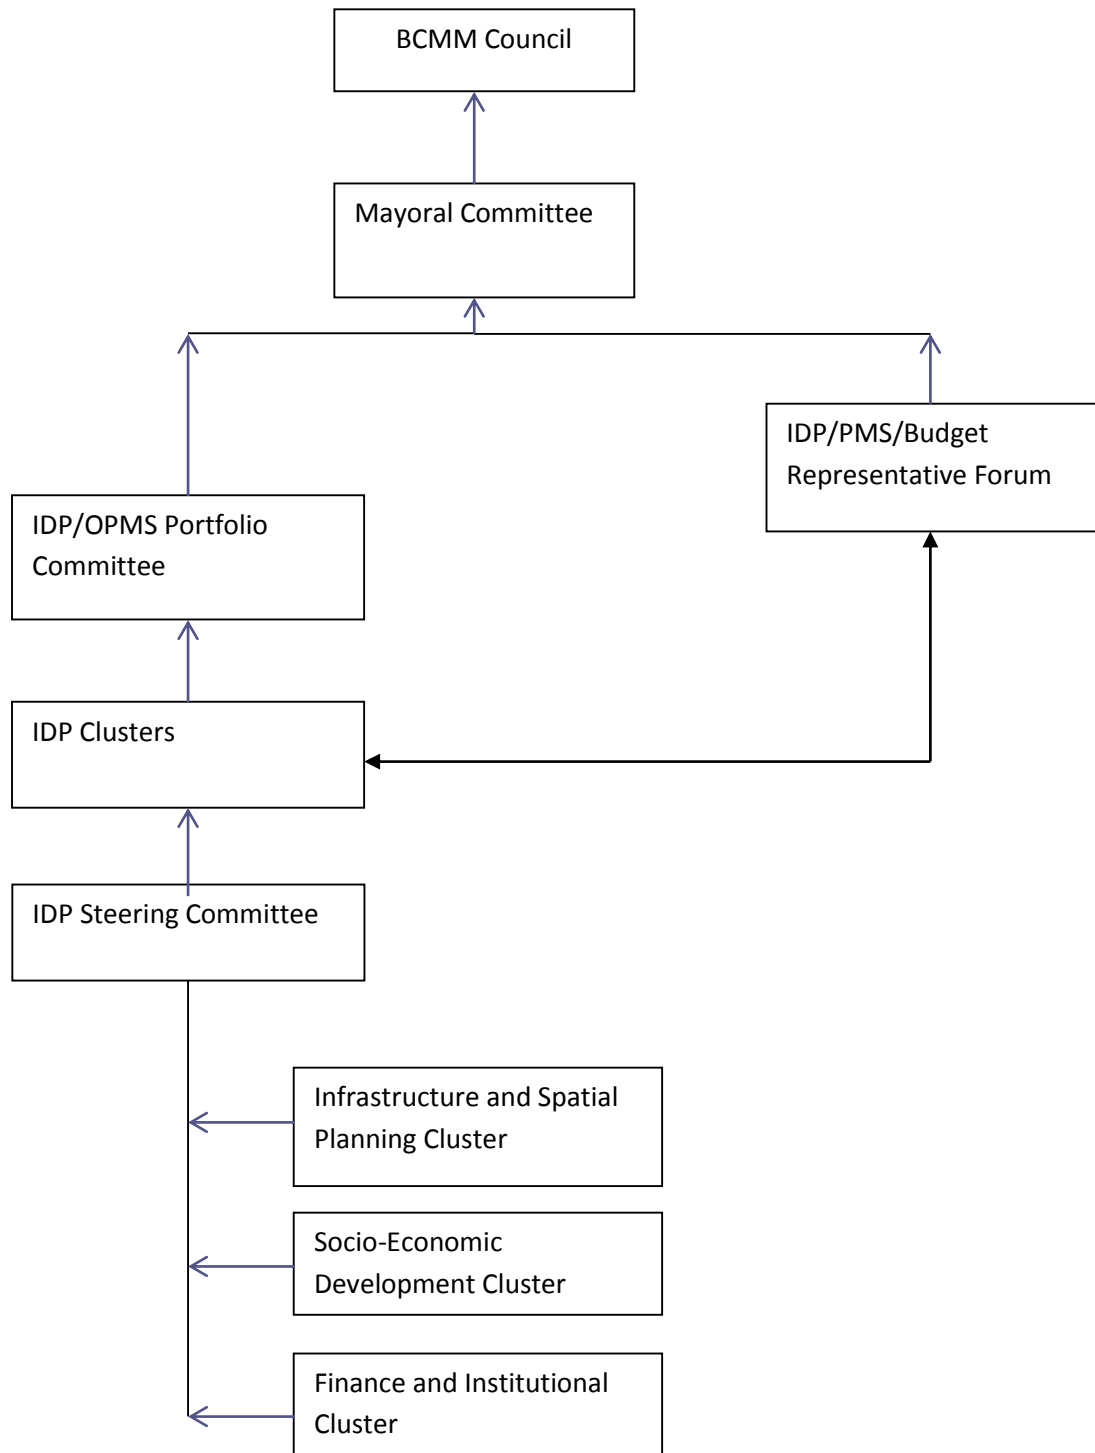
BCMM Council

Mayoral Committee

IDP/PMS/Budget Representative Forum

IDP/OPMS Portfolio Committee

IDP Clusters

IDP Steering Committee

Infrastructure and Spatial Planning Cluster

Socio-Economic Development Cluster

Finance and Institutional Cluster